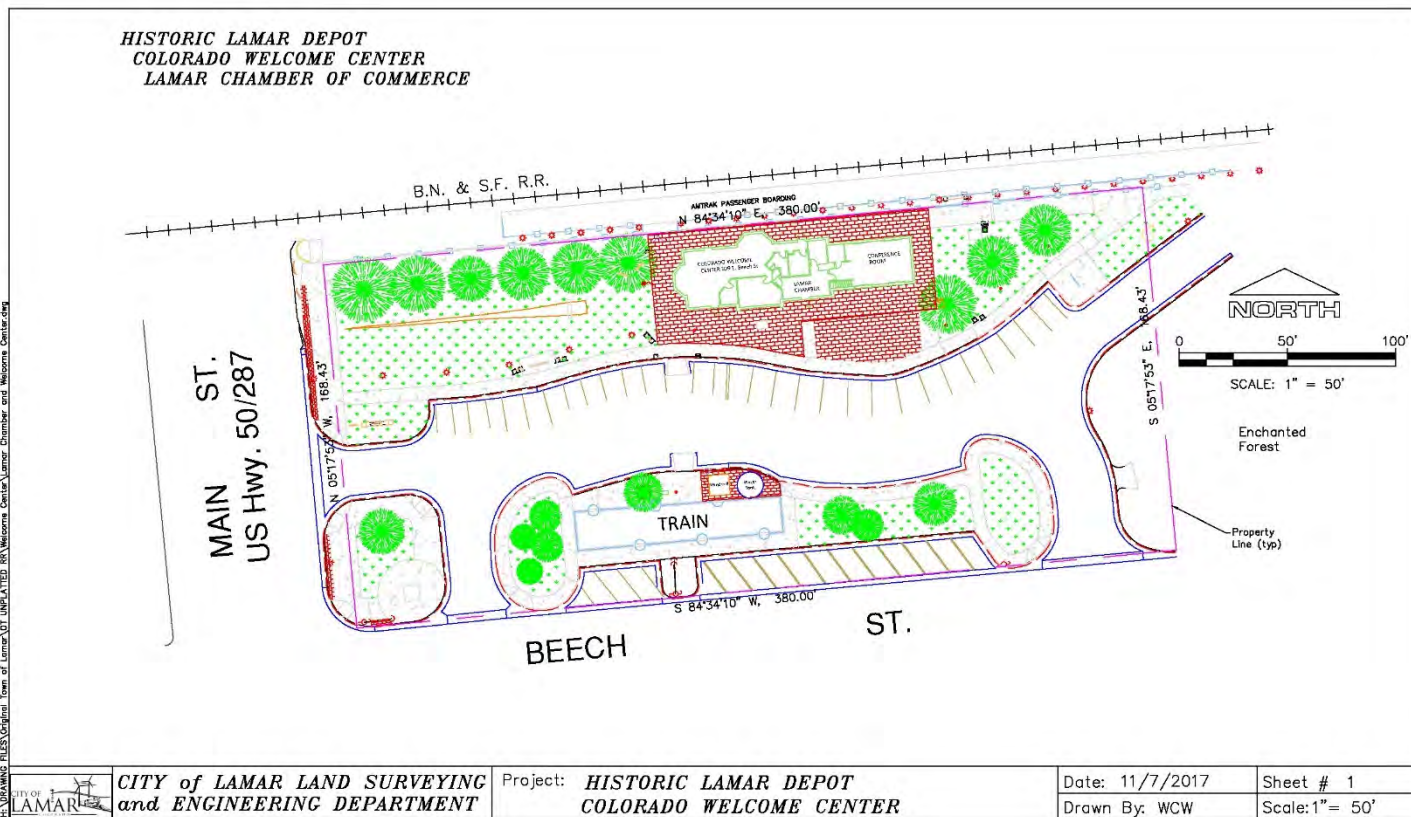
HISTORIC LAMAR DEPOT
COLORADO WELCOME CENTER
LAMAR CHAMBER OF COMMERCE

B.N. & S.F. R.R.

AMTRAK PASSENGER BOARDING

N 84°34'10" E, 380.00'

COLORADO WELCOME CENTER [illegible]

LAMAR CHAMBER

CONFERENCE ROOM

NORTH

0 50' 100'

SCALE: 1" = 50'

S 05°17'53" E, 168.43'

Enchanted Forest

Property Line (typ)

MAIN ST.
US Hwy. 50/287

N 05°17'53" W, 168.43'

TRAIN

S 84°34'10" W, 380.00'

BEECH ST.

H:\DRAWING FILES\Original Town of Lamar\OT UNPLATTED RR\Welcome Center\Lamar Chamber and Welcome Center.dwg

CITY OF LAMAR

CITY of LAMAR LAND SURVEYING and ENGINEERING DEPARTMENT

Project: HISTORIC LAMAR DEPOT
COLORADO WELCOME CENTER

Date: 11/7/2017
Drawn By: WCW

Sheet # 1
Scale: 1"= 50'